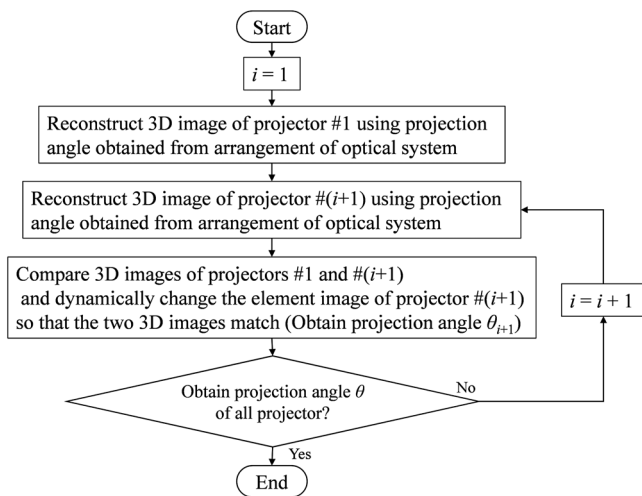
Start

$i = 1$

Reconstruct 3D image of projector #1 using projection angle obtained from arrangement of optical system

Reconstruct 3D image of projector #($i$+1) using projection angle obtained from arrangement of optical system

Compare 3D images of projectors #1 and #($i$+1) and dynamically change the element image of projector #($i$+1) so that the two 3D images match (Obtain projection angle $\theta_{i+1}$)

$i = i + 1$

Obtain projection angle $\theta$ of all projector?

No

Yes

End